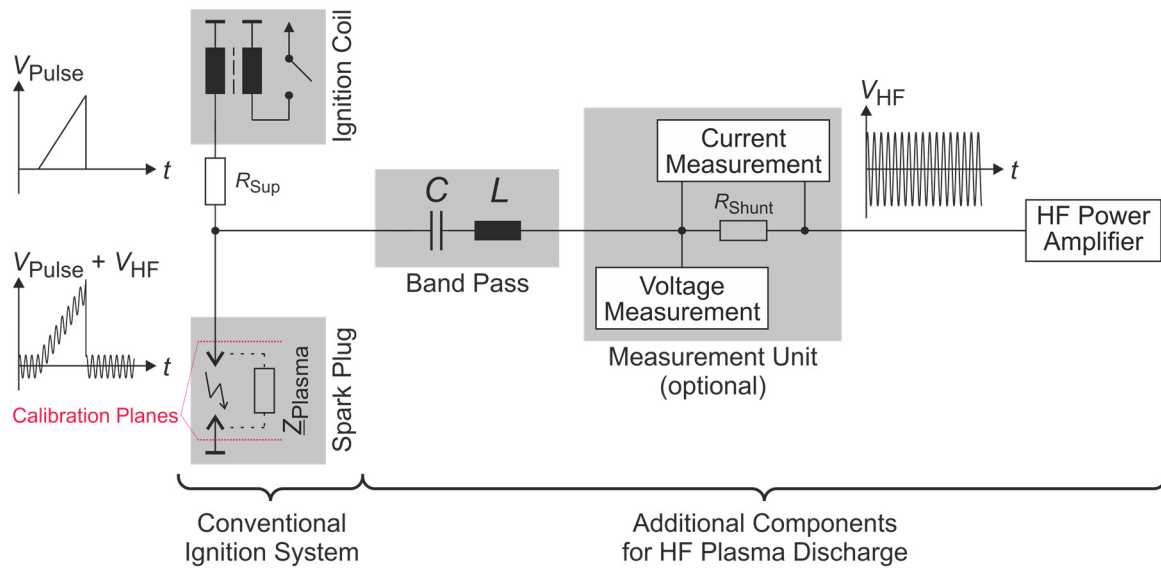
$V_{\text{Pulse}}$

$t$

Ignition Coil

$R_{\text{Sup}}$

$V_{\text{Pulse}} + V_{\text{HF}}$

$t$

Calibration Planes

$\underline{Z}_{\text{Plasma}}$

Spark Plug

$C$ $L$

Band Pass

Current Measurement

$R_{\text{Shunt}}$

Voltage Measurement

Measurement Unit (optional)

$V_{\text{HF}}$

$t$

HF Power Amplifier

Conventional Ignition System

Additional Components for HF Plasma Discharge